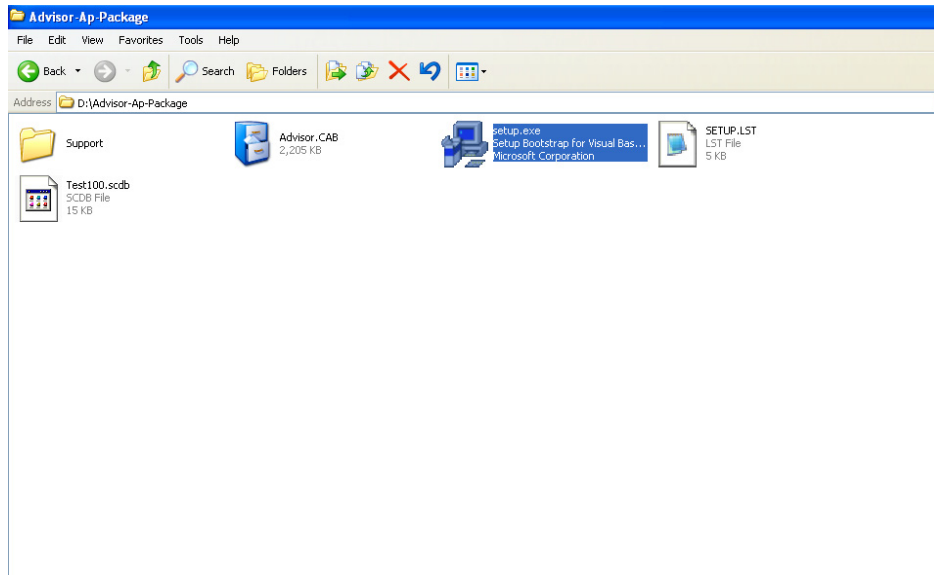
Advisor-Ap-Package

File Edit View Favorites Tools Help

Back Search Folders

Address D:\Advisor-Ap-Package

Support

Advisor.CAB
2,205 KB

setup.exe
Setup Bootstrap for Visual Bas...
Microsoft Corporation

SETUP.LST
LST File
5 KB

Test100.scdb
SCDB File
15 KB